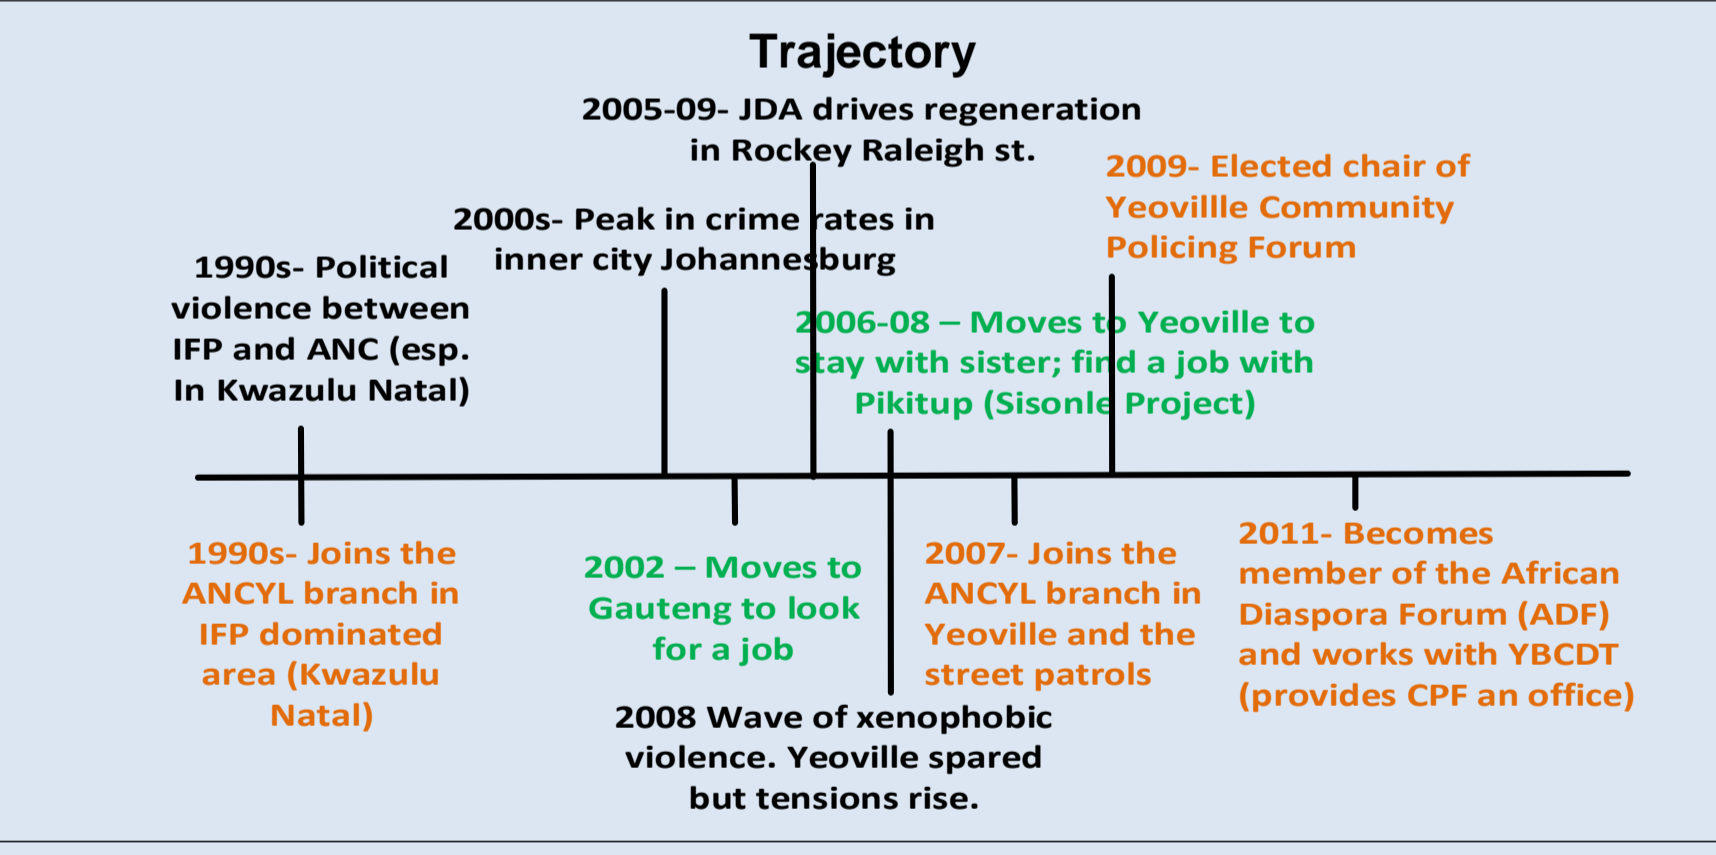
Trajectory

2005-09- JDA drives regeneration in Rockey Raleigh st.

2000s- Peak in crime rates in inner city Johannesburg

2009- Elected chair of Yeovillle Community Policing Forum

1990s- Political violence between IFP and ANC (esp. In Kwazulu Natal)

2006-08 – Moves to Yeoville to stay with sister; find a job with Pikitup (Sisonle Project)

1990s- Joins the ANCYL branch in IFP dominated area (Kwazulu Natal)

2002 – Moves to Gauteng to look for a job

2007- Joins the ANCYL branch in Yeoville and the street patrols

2011- Becomes member of the African Diaspora Forum (ADF) and works with YBCDT (provides CPF an office)

2008 Wave of xenophobic violence. Yeoville spared but tensions rise.